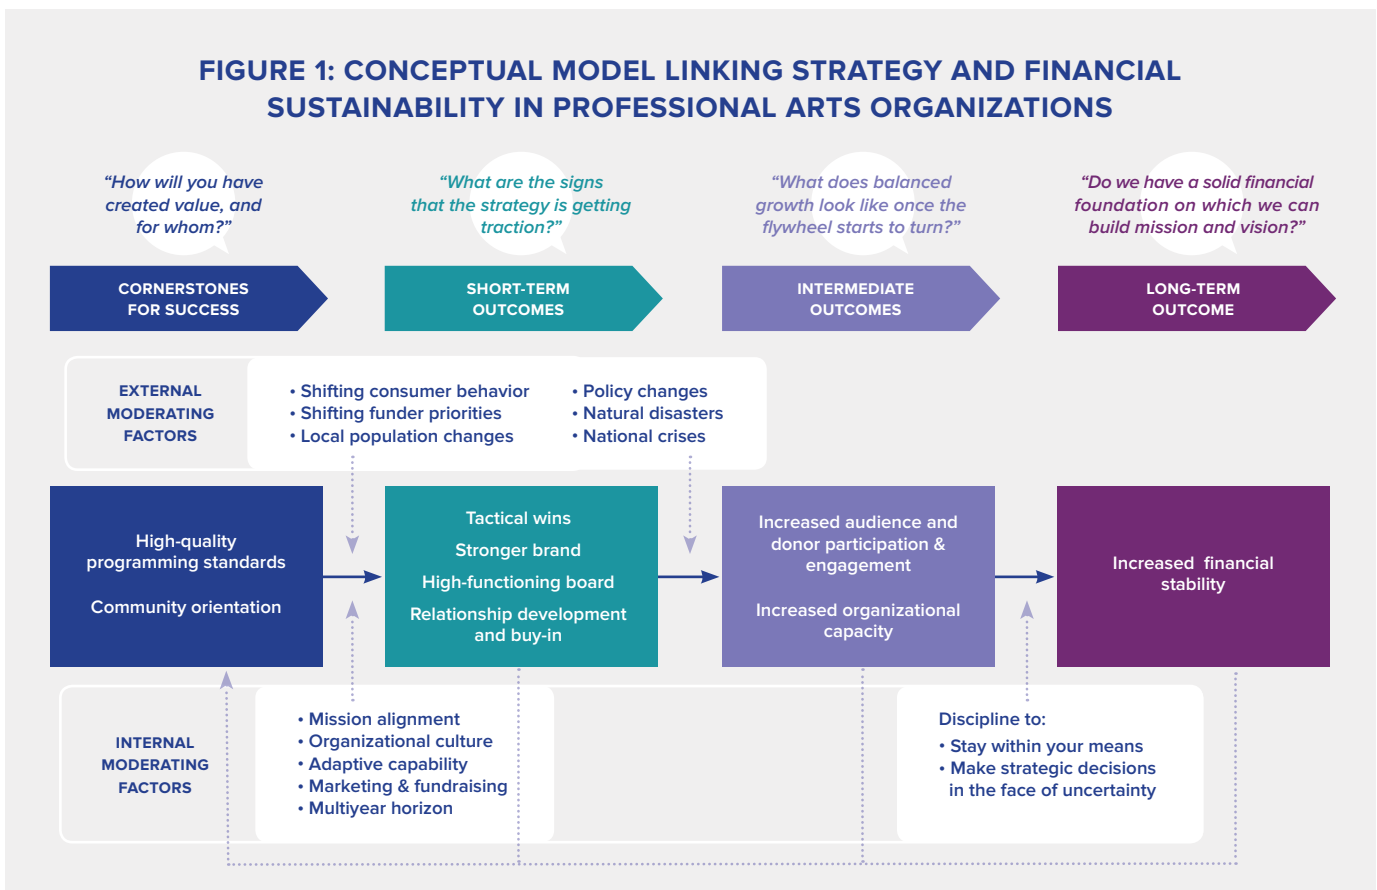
FIGURE 1: CONCEPTUAL MODEL LINKING STRATEGY AND FINANCIAL SUSTAINABILITY IN PROFESSIONAL ARTS ORGANIZATIONS

"How will you have created value, and for whom?"

"What are the signs that the strategy is getting traction?"

"What does balanced growth look like once the flywheel starts to turn?"

"Do we have a solid financial foundation on which we can build mission and vision?"

CORNERSTONES FOR SUCCESS

SHORT-TERM OUTCOMES

INTERMEDIATE OUTCOMES

LONG-TERM OUTCOME

EXTERNAL MODERATING FACTORS

• Shifting consumer behavior
• Shifting funder priorities
• Local population changes

• Policy changes
• Natural disasters
• National crises

High-quality programming standards

Community orientation

Tactical wins

Stronger brand

High-functioning board

Relationship development and buy-in

Increased audience and donor participation & engagement

Increased organizational capacity

Increased financial stability

INTERNAL MODERATING FACTORS

• Mission alignment
• Organizational culture
• Adaptive capability
• Marketing & fundraising
• Multiyear horizon

Discipline to:
• Stay within your means
• Make strategic decisions in the face of uncertainty